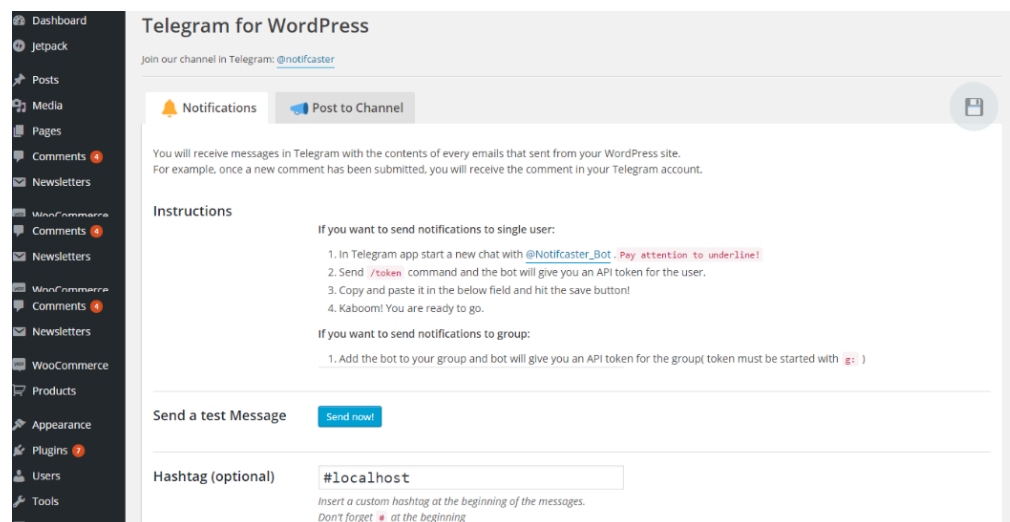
Dashboard
Jetpack
Posts
Media
Pages
Comments 4
Newsletters
WooCommerce
Comments 4
Newsletters
WooCommerce
Comments 4
Newsletters
WooCommerce
Products
Appearance
Plugins 7
Users
Tools

Telegram for WordPress

Join our channel in Telegram: @notifcaster

Notifications
Post to Channel

You will receive messages in Telegram with the contents of every emails that sent from your WordPress site.
For example, once a new comment has been submitted, you will receive the comment in your Telegram account.

Instructions

If you want to send notifications to single user:

1. In Telegram app start a new chat with @Notifcaster_Bot . Pay attention to underline!
2. Send /token command and the bot will give you an API token for the user.
3. Copy and paste it in the below field and hit the save button!
4. Kaboom! You are ready to go.

If you want to send notifications to group:

1. Add the bot to your group and bot will give you an API token for the group( token must be started with g: )

Send a test Message
Send now!

Hashtag (optional)
#localhost
Insert a custom hashtag at the beginning of the messages.
Don't forget # at the beginning